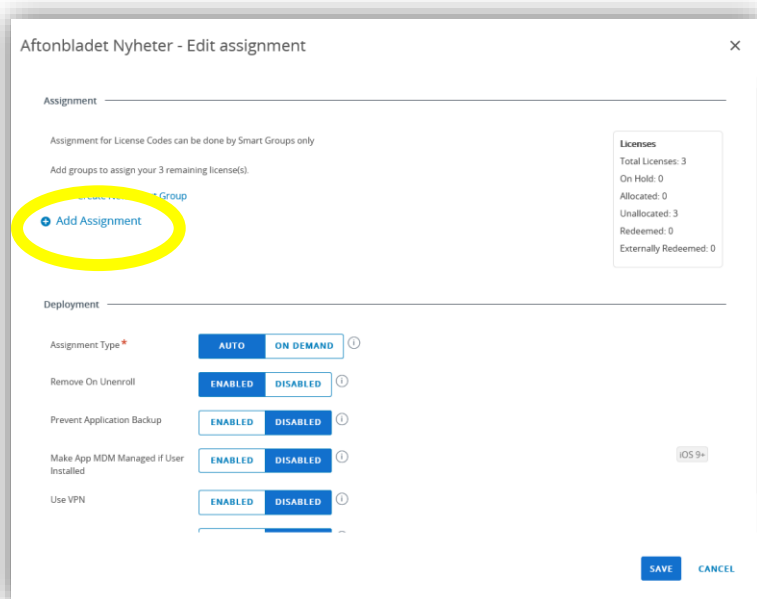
Aftonbladet Nyheter - Edit assignment

×

Assignment

Assignment for License Codes can be done by Smart Groups only

Add groups to assign your 3 remaining license(s).

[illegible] Group

Add Assignment

Licenses
Total Licenses: 3
On Hold: 0
Allocated: 0
Unallocated: 3
Redeemed: 0
Externally Redeemed: 0

Deployment

Assignment Type *
AUTO
ON DEMAND

Remove On Unenroll
ENABLED
DISABLED

Prevent Application Backup
ENABLED
DISABLED

Make App MDM Managed if User Installed
ENABLED
DISABLED
iOS 9+

Use VPN
ENABLED
DISABLED

SAVE
CANCEL